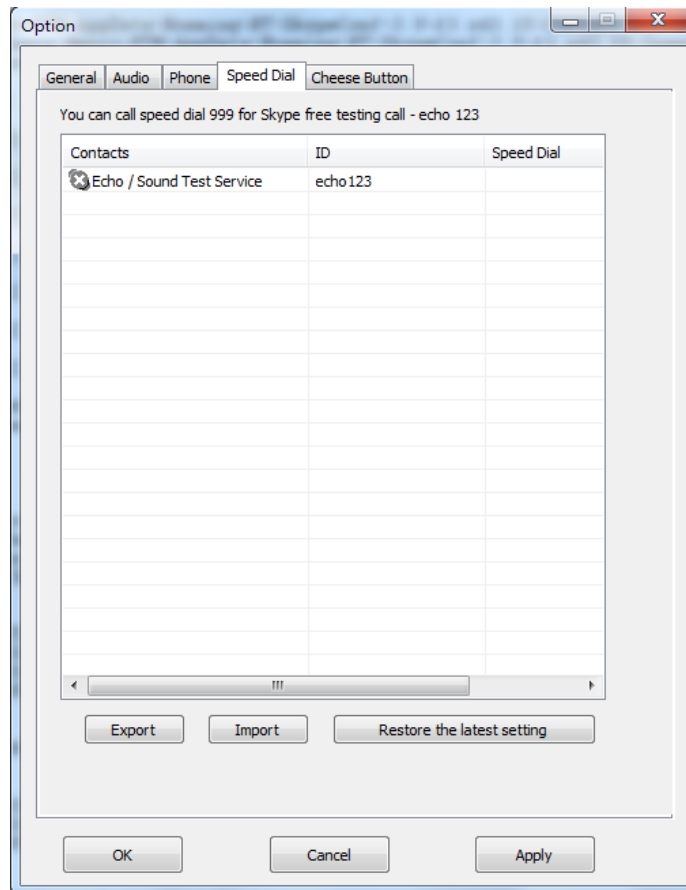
Option

General | Audio | Phone | Speed Dial | Cheese Button

You can call speed dial 999 for Skype free testing call - echo 123

| Contacts | ID | Speed Dial |
|---|---|---|
| Echo / Sound Test Service | echo123 | |

Export | Import | Restore the latest setting

OK | Cancel | Apply